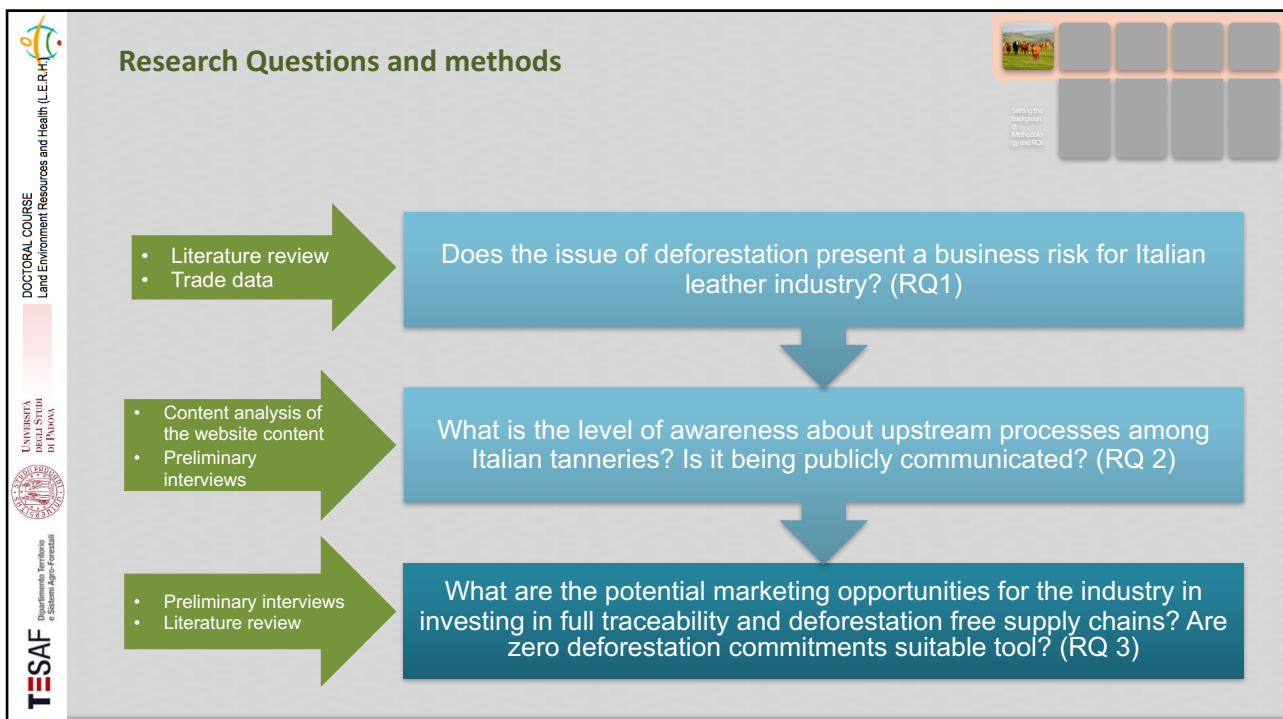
DOCTORAL COURSE
Land Environment Resources and Health (L.E.R.H.)

UNIVERSITÀ DEGLI STUDI DI PADOVA

TESAF Dipartimento Territorio e Sistemi Agro-Forestali

Research Questions and methods

Setting the backgroun d Methodolo gy and RQs

• Literature review
• Trade data

Does the issue of deforestation present a business risk for Italian leather industry? (RQ1)

• Content analysis of the website content
• Preliminary interviews

What is the level of awareness about upstream processes among Italian tanneries? Is it being publicly communicated? (RQ 2)

• Preliminary interviews
• Literature review

What are the potential marketing opportunities for the industry in investing in full traceability and deforestation free supply chains? Are zero deforestation commitments suitable tool? (RQ 3)